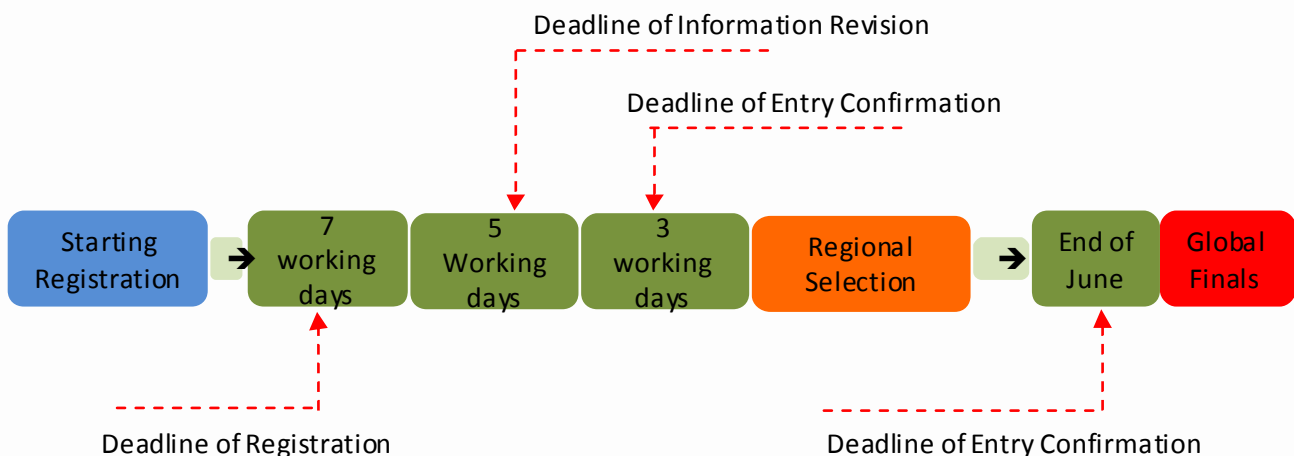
Deadline of Information Revision

Deadline of Entry Confirmation

Starting Registration

7 working days

5 Working days

3 working days

Regional Selection

End of June

Global Finals

Deadline of Registration

Deadline of Entry Confirmation